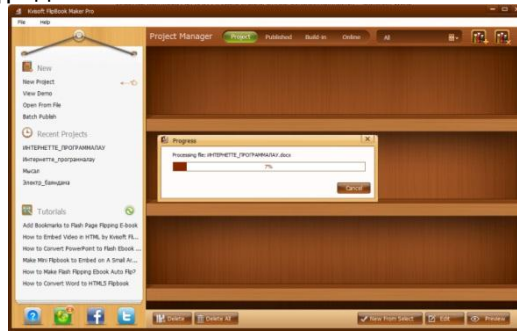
Kvisoft Flipbook Maker Pro

File Help

New

New Project

View Demo

Open From File

Batch Publish

Recent Projects

ИНТЕРНЕТТЕ_ПРОГРАММАЛАУ

Интернетте_программалау

Мысал

Электр_баяндама

Tutorials

Add Bookmarks to Flash Page Flipping E-book

How to Embed Video in HTML by Kvisoft Fl...

How to Convert PowerPoint to Flash Ebook ...

Make Mini Flipbook to Embed on A Small Ar...

How to Make Flash Flipping Ebook Auto Flip?

How to Convert Word to HTML5 Flipbook

Project Manager Project Published Build-in Online All

Progress

Processing file: ИНТЕРНЕТТЕ_ПРОГРАММАЛАУ.docx

7%

Cancel

Delete Delete All New From Select Edit Preview